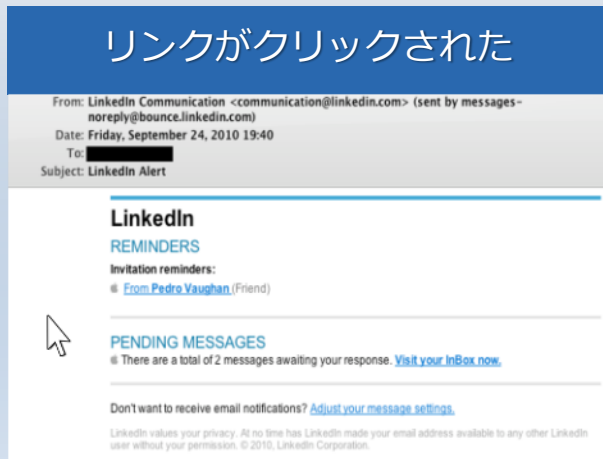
リンクがクリックされた

From: LinkedIn Communication <communication@linkedin.com> (sent by messages-noreply@bounce.linkedin.com)
Date: Friday, September 24, 2010 19:40
To:
Subject: LinkedIn Alert

LinkedIn

REMINDERS

Invitation reminders:

From Pedro Vaughan (Friend)

PENDING MESSAGES

There are a total of 2 messages awaiting your response. Visit your InBox now.

Don't want to receive email notifications? Adjust your message settings.

LinkedIn values your privacy. At no time has LinkedIn made your email address available to any other LinkedIn user without your permission. © 2010, LinkedIn Corporation.